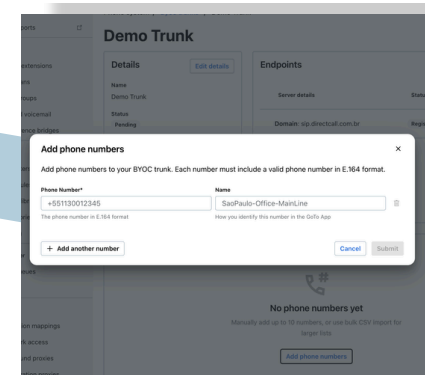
ports
extensions
ons
roups
l voicemail
ence bridges
r
eues
ion mappings
rk access
und proxies

Demo Trunk

Details
Edit details
Name
Demo Trunk
Status
Pending

Endpoints
Server details
Status
Domain: sip.directcall.com.br
Regi

Add phone numbers
×
Add phone numbers to your BYOC trunk. Each number must include a valid phone number in E.164 format.
Phone Number*
+551130012345
The phone number in E.164 format
Name
SaoPaulo-Office-MainLine
How you identify this number in the GoTo App
+ Add another number
Cancel
Submit

No phone numbers yet
Manually add up to 10 numbers, or use bulk CSV import for larger lists
Add phone numbers